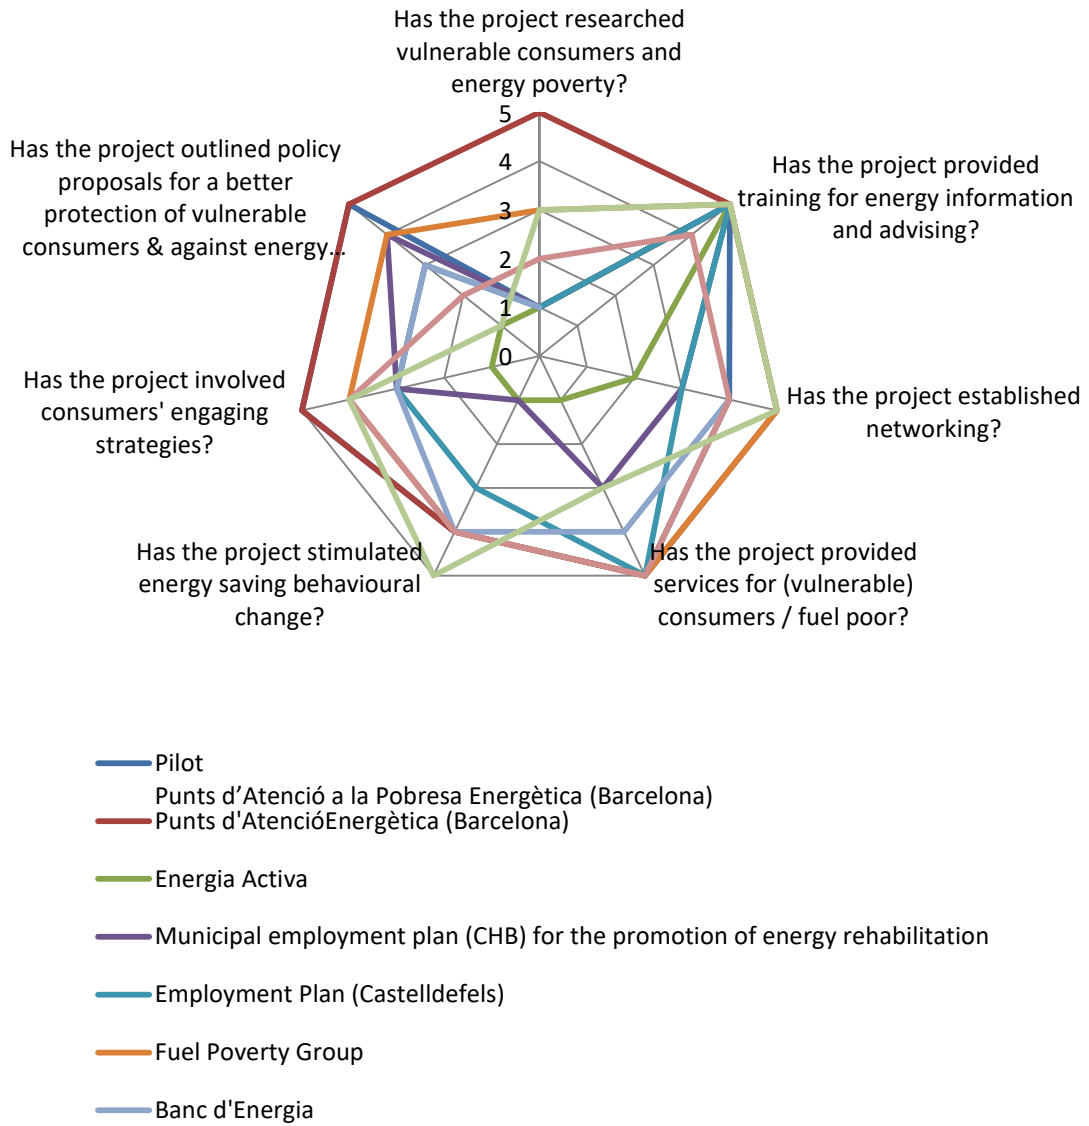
Has the project researched vulnerable consumers and energy poverty?

5
4
3
2
1
0

Has the project provided training for energy information and advising?

Has the project established networking?

Has the project provided services for (vulnerable) consumers / fuel poor?

Has the project stimulated energy saving behavioural change?

Has the project involved consumers' engaging strategies?

Has the project outlined policy proposals for a better protection of vulnerable consumers & against energy...

Pilot
Punts d’Atenció a la Pobresa Energètica (Barcelona)
Punts d'AtencióEnergètica (Barcelona)
Energia Activa
Municipal employment plan (CHB) for the promotion of energy rehabilitation
Employment Plan (Castelldefels)
Fuel Poverty Group
Banc d'Energia